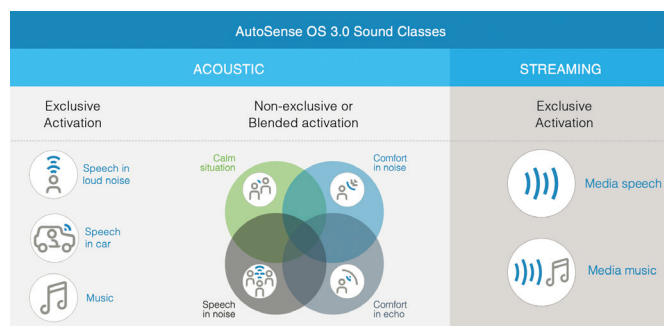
AutoSense OS 3.0 Sound Classes

ACOUSTIC

STREAMING

Exclusive Activation

Non-exclusive or Blended activation

Exclusive Activation

Speech in loud noise

Speech in car

Music

Calm situation

Comfort in noise

Speech in noise

Comfort in echo

Media speech

Media music